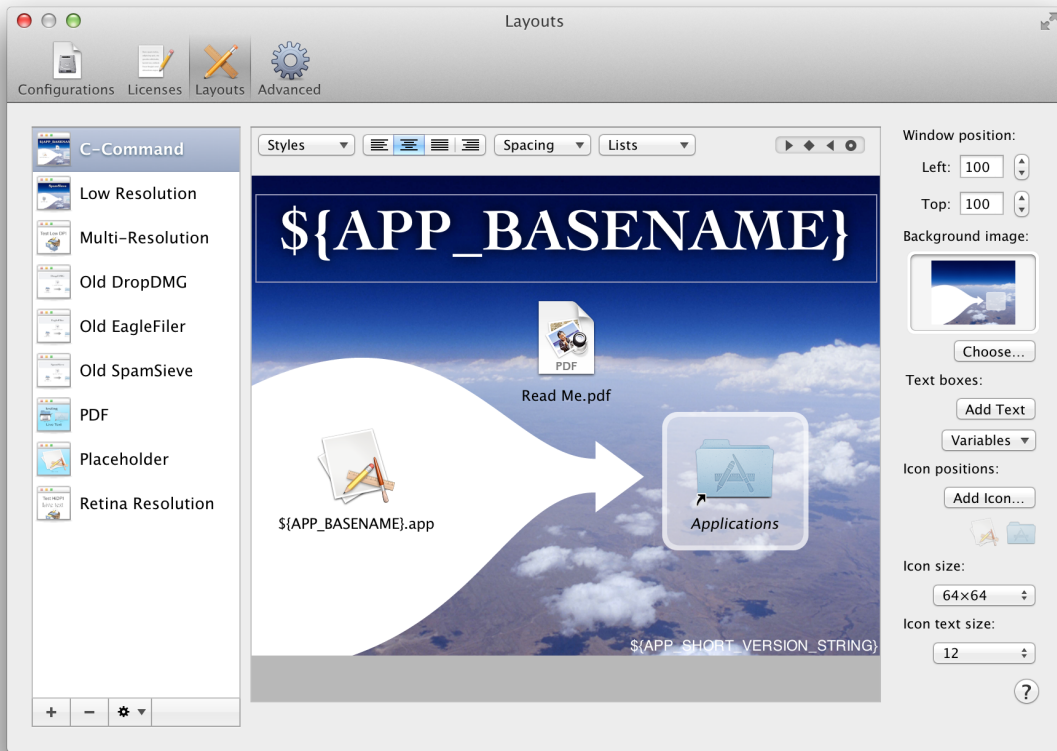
Layouts

Configurations
Licenses
Layouts
Advanced

C-Command
Low Resolution
Multi-Resolution
Old DropDMG
Old EagleFiler
Old SpamSieve
PDF
Placeholder
Retina Resolution

+
−

Styles
Spacing
Lists

${APP_BASENAME}

PDF
Read Me.pdf

${APP_BASENAME}.app

Applications

${APP_SHORT_VERSION_STRING}

Window position:
Left: 100
Top: 100
Background image:
Choose...
Text boxes:
Add Text
Variables
Icon positions:
Add Icon...
Icon size:
64×64
Icon text size:
12
?